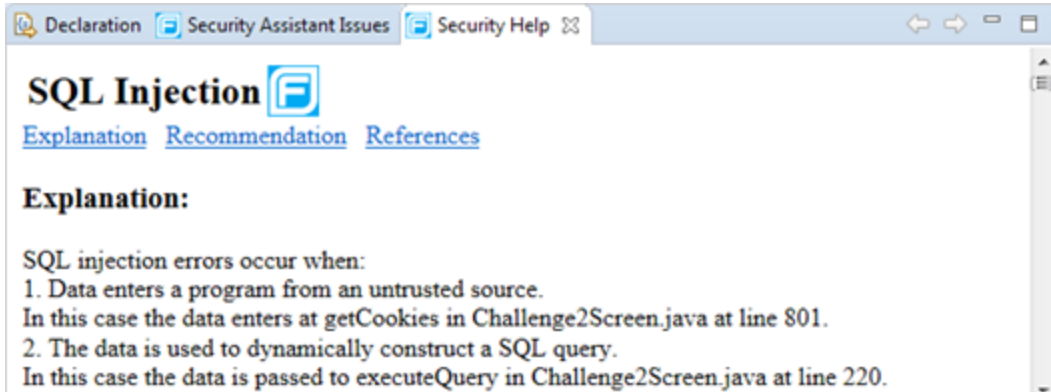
Declaration   Security Assistant Issues   Security Help

SQL Injection

Explanation   Recommendation   References

Explanation:

SQL injection errors occur when:
1. Data enters a program from an untrusted source.
In this case the data enters at getCookies in Challenge2Screen.java at line 801.
2. The data is used to dynamically construct a SQL query.
In this case the data is passed to executeQuery in Challenge2Screen.java at line 220.